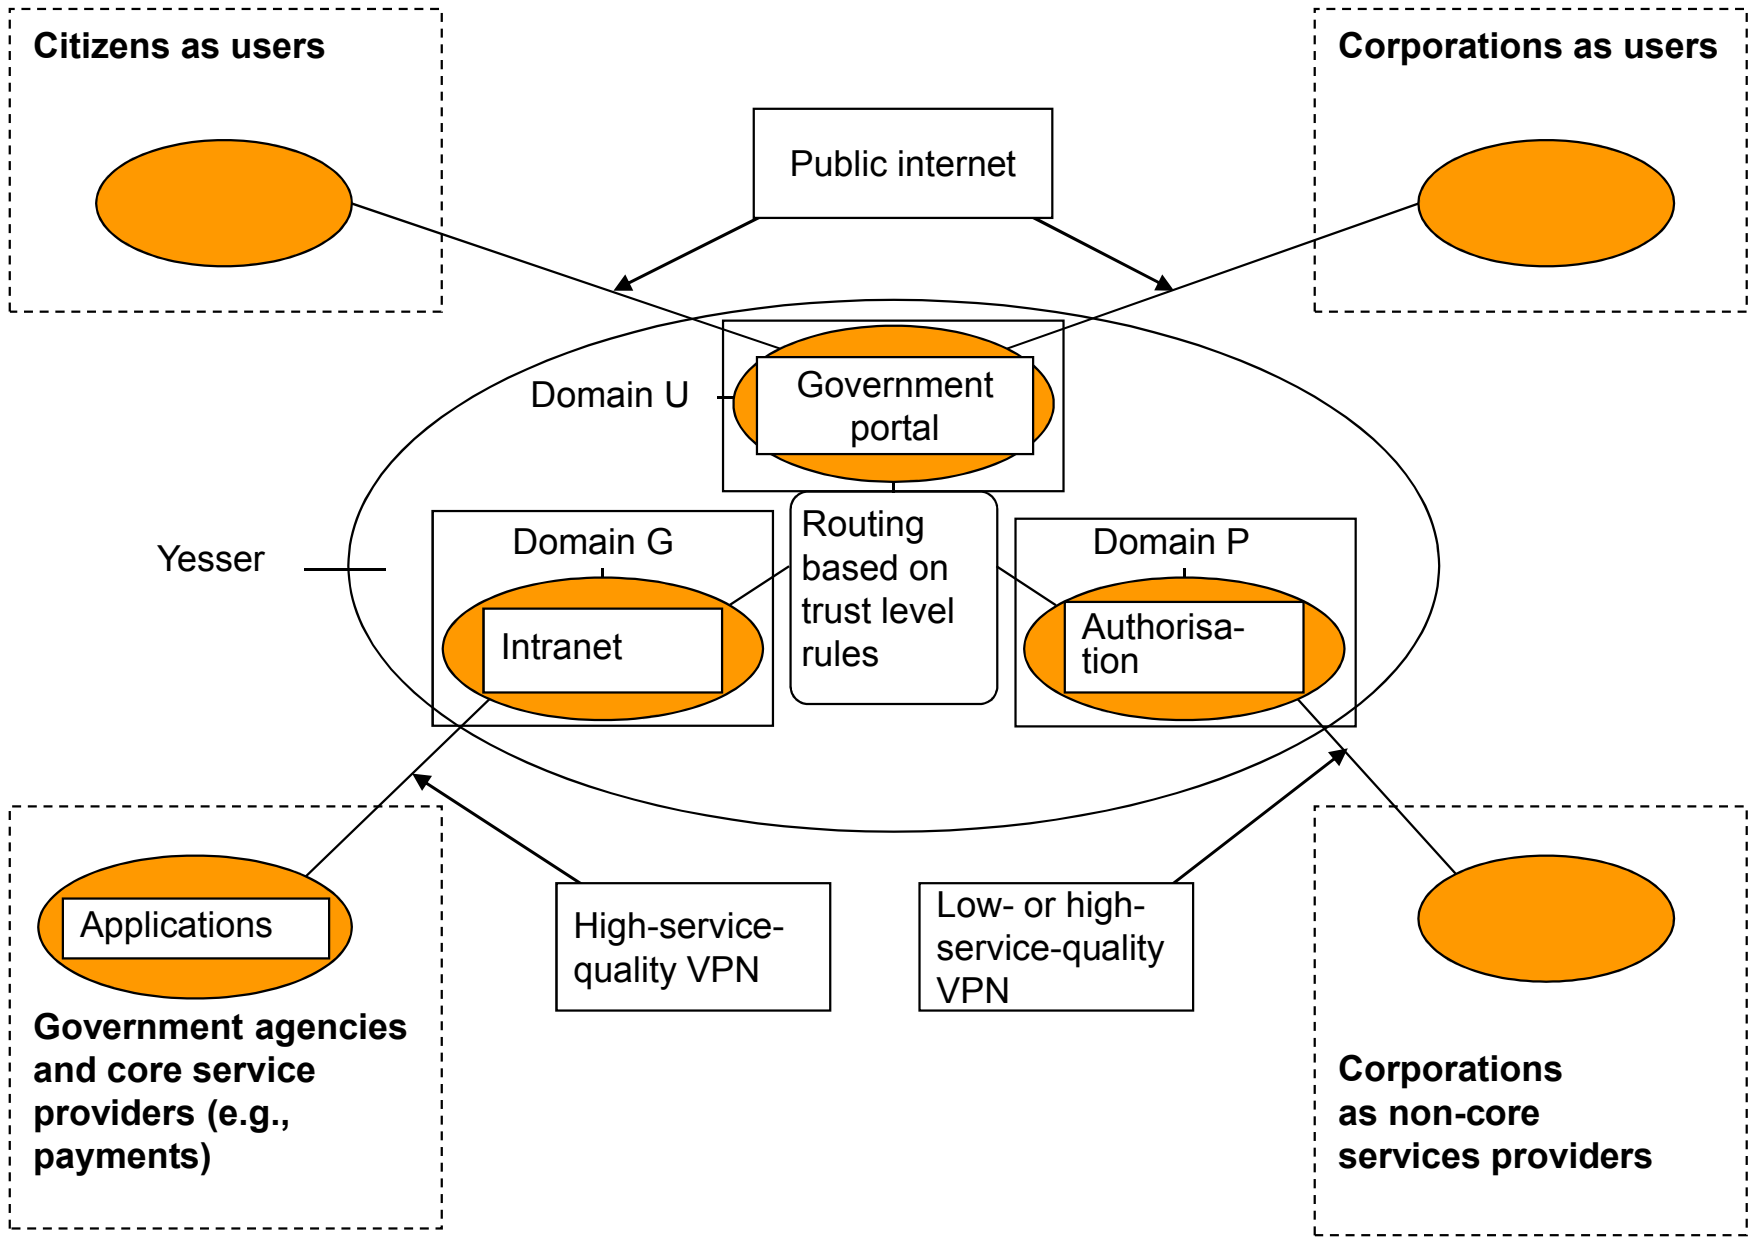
Citizens as users

Corporations as users

Public internet

Domain U

Government portal

Yesser

Domain G

Intranet

Routing based on trust level rules

Domain P

Authorisation

Applications

High-service-quality VPN

Low- or high-service-quality VPN

Government agencies and core service providers (e.g., payments)

Corporations as non-core services providers